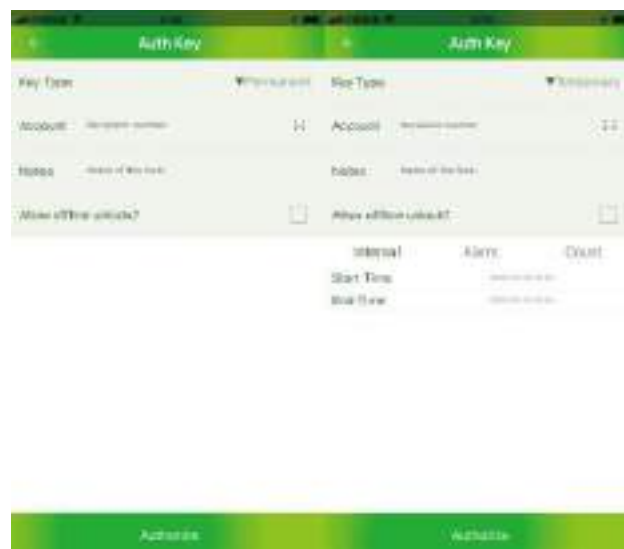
Auth Key

Key Type
▼Permanent

Account
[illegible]

Notes
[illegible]

Allow offline unlock?

Authorize

Auth Key

Key Type
▼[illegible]

Account
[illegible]

Notes
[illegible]

Allow offline unlock?

Interval
Alarm
Count

Start Time
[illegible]

End Time
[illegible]

Authorize